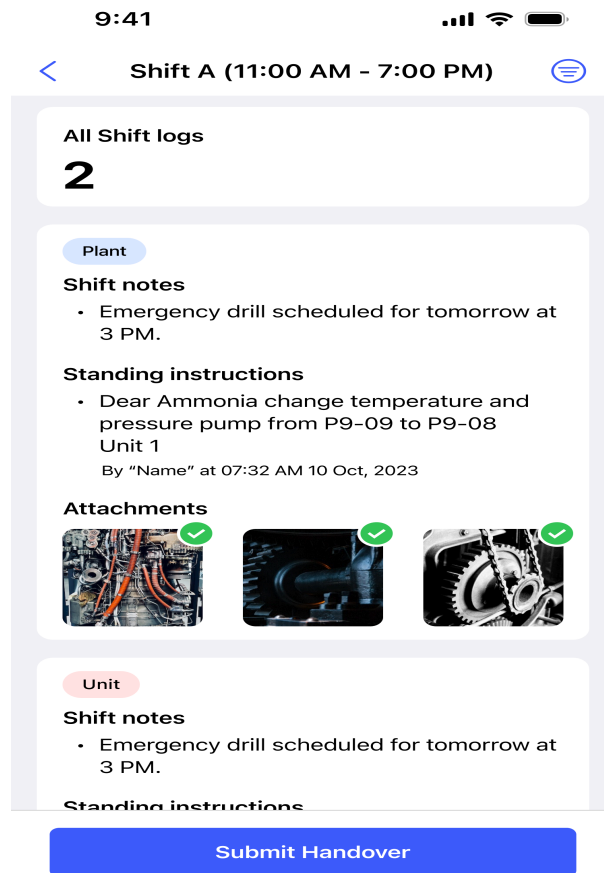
9:41

<

Shift A (11:00 AM - 7:00 PM)

All Shift logs

2

Plant

Shift notes

• Emergency drill scheduled for tomorrow at 3 PM.

Standing instructions

• Dear Ammonia change temperature and pressure pump from P9-09 to P9-08 Unit 1

By "Name" at 07:32 AM 10 Oct, 2023

Attachments

Unit

Shift notes

• Emergency drill scheduled for tomorrow at 3 PM.

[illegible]

Submit Handover